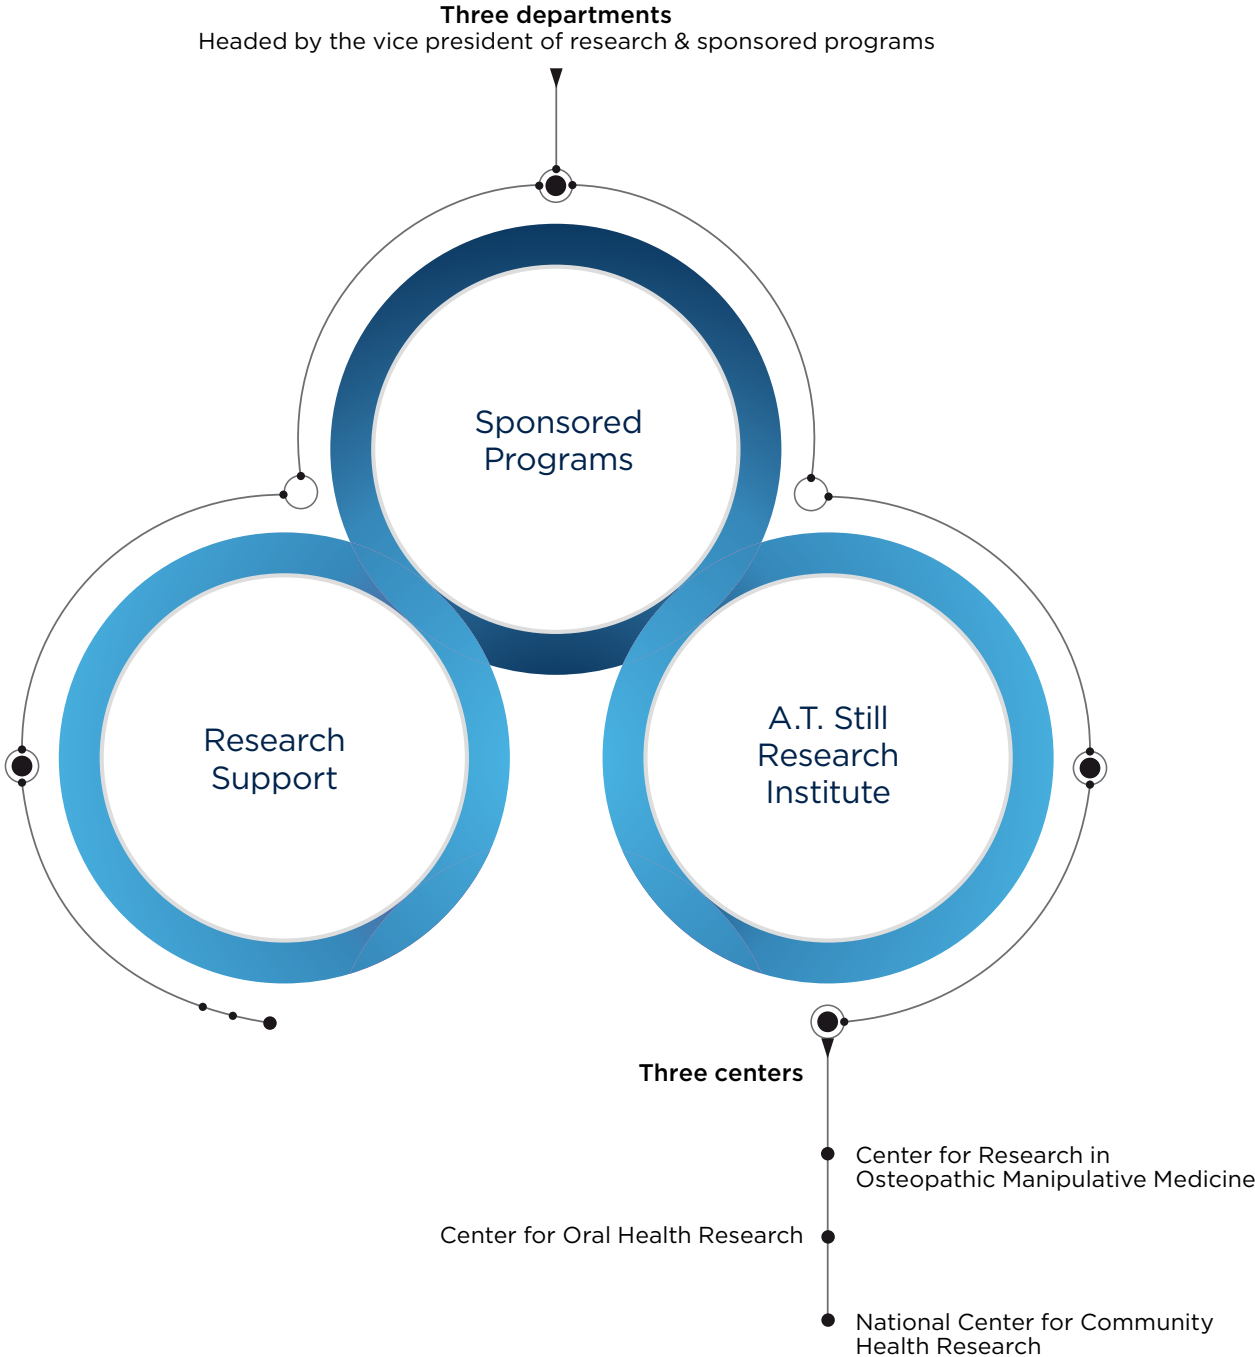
Three departments
Headed by the vice president of research & sponsored programs

Sponsored Programs

Research Support

A.T. Still Research Institute

Three centers

Center for Research in Osteopathic Manipulative Medicine

Center for Oral Health Research

National Center for Community Health Research